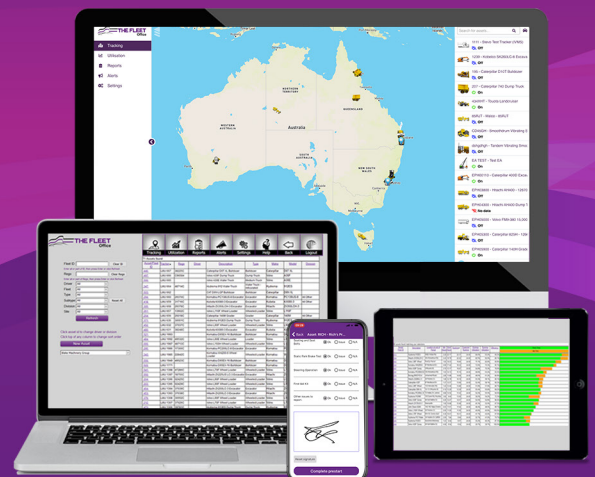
THE FLEET Office

Tracking
Utilisation
Reports
Alerts
Settings

Australia
NORTHERN TERRITORY
WESTERN AUSTRALIA
SOUTH AUSTRALIA
QUEENSLAND
NEW SOUTH WALES
VICTORIA

Search for assets...

1111 - Demo Test Tracker (VIMS)
Off
1238 - Kobelco SK200LC-8 Excava
Off
100 - Caterpillar D10T Bulldozer
On
217 - Caterpillar 740 Dump Truck
On
Off
On
Off
Off
EX 7257 - Test EA
On
Off
On
Off
On
Off
On
No data
Off
Off
On

THE FLEET Office
Tracking
Utilisation
Reports
Alerts
Settings
Help
Back
Logout

Refresh
New Audit

Complete prestart